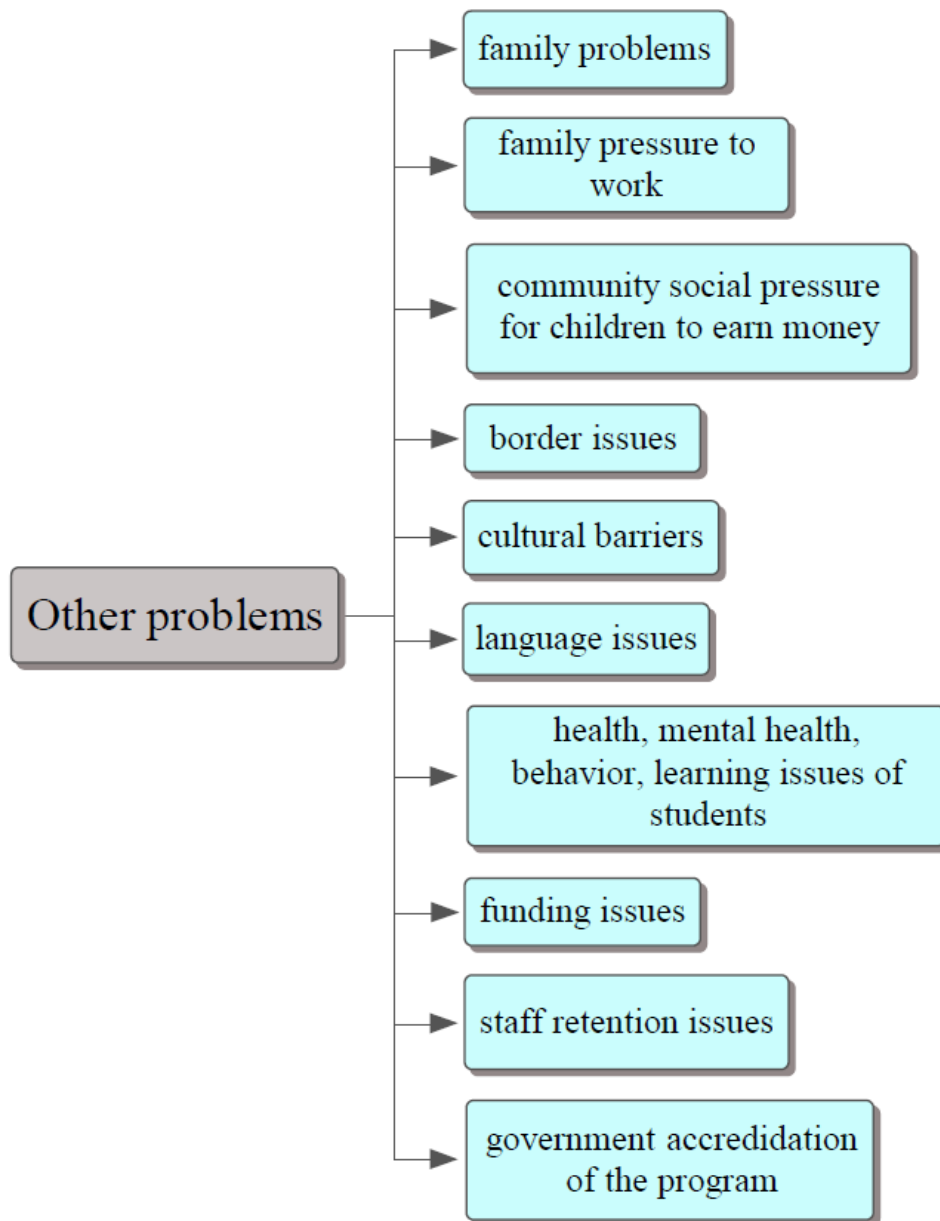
Other problems

family problems

family pressure to work

community social pressure for children to earn money

border issues

cultural barriers

language issues

health, mental health, behavior, learning issues of students

funding issues

staff retention issues

government accredidation of the program